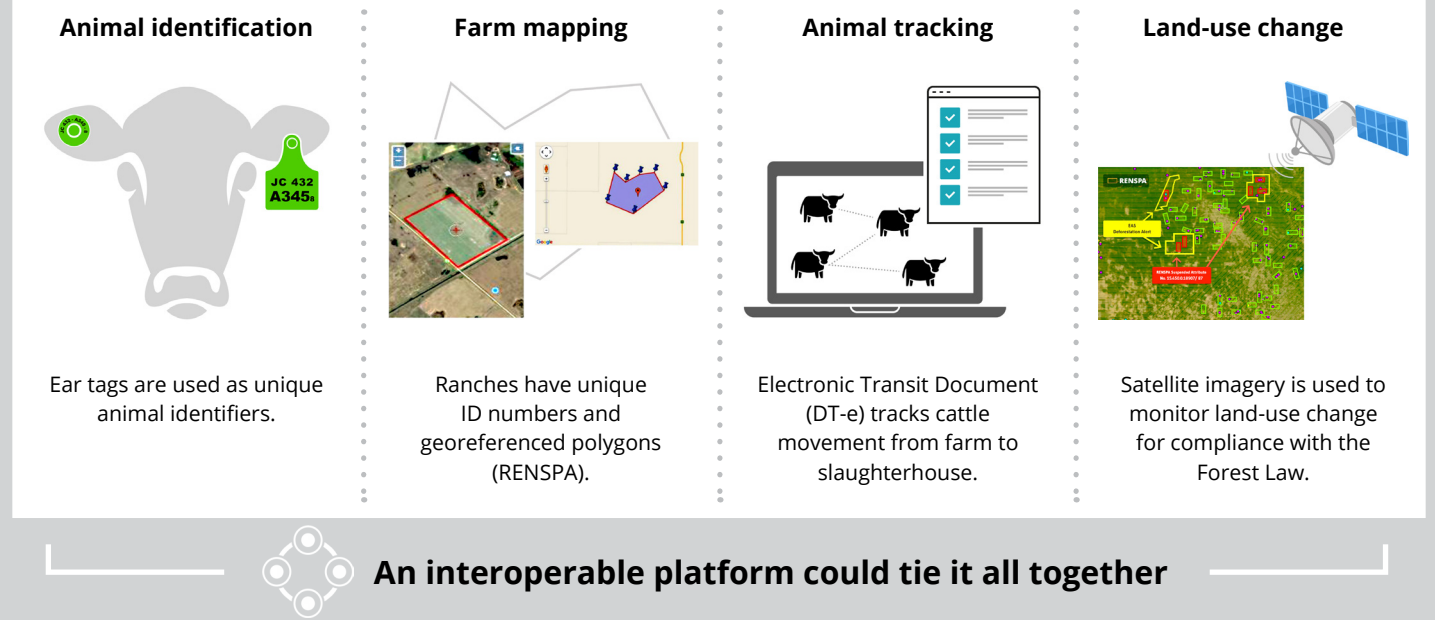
Animal identification

JC 432 A345

JC 432
A345

Ear tags are used as unique animal identifiers.

Farm mapping

Google

Ranches have unique ID numbers and georeferenced polygons (RENSPA).

Animal tracking

Electronic Transit Document (DT-e) tracks cattle movement from farm to slaughterhouse.

Land-use change

RENSPA

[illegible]

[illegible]

Satellite imagery is used to monitor land-use change for compliance with the Forest Law.

An interoperable platform could tie it all together